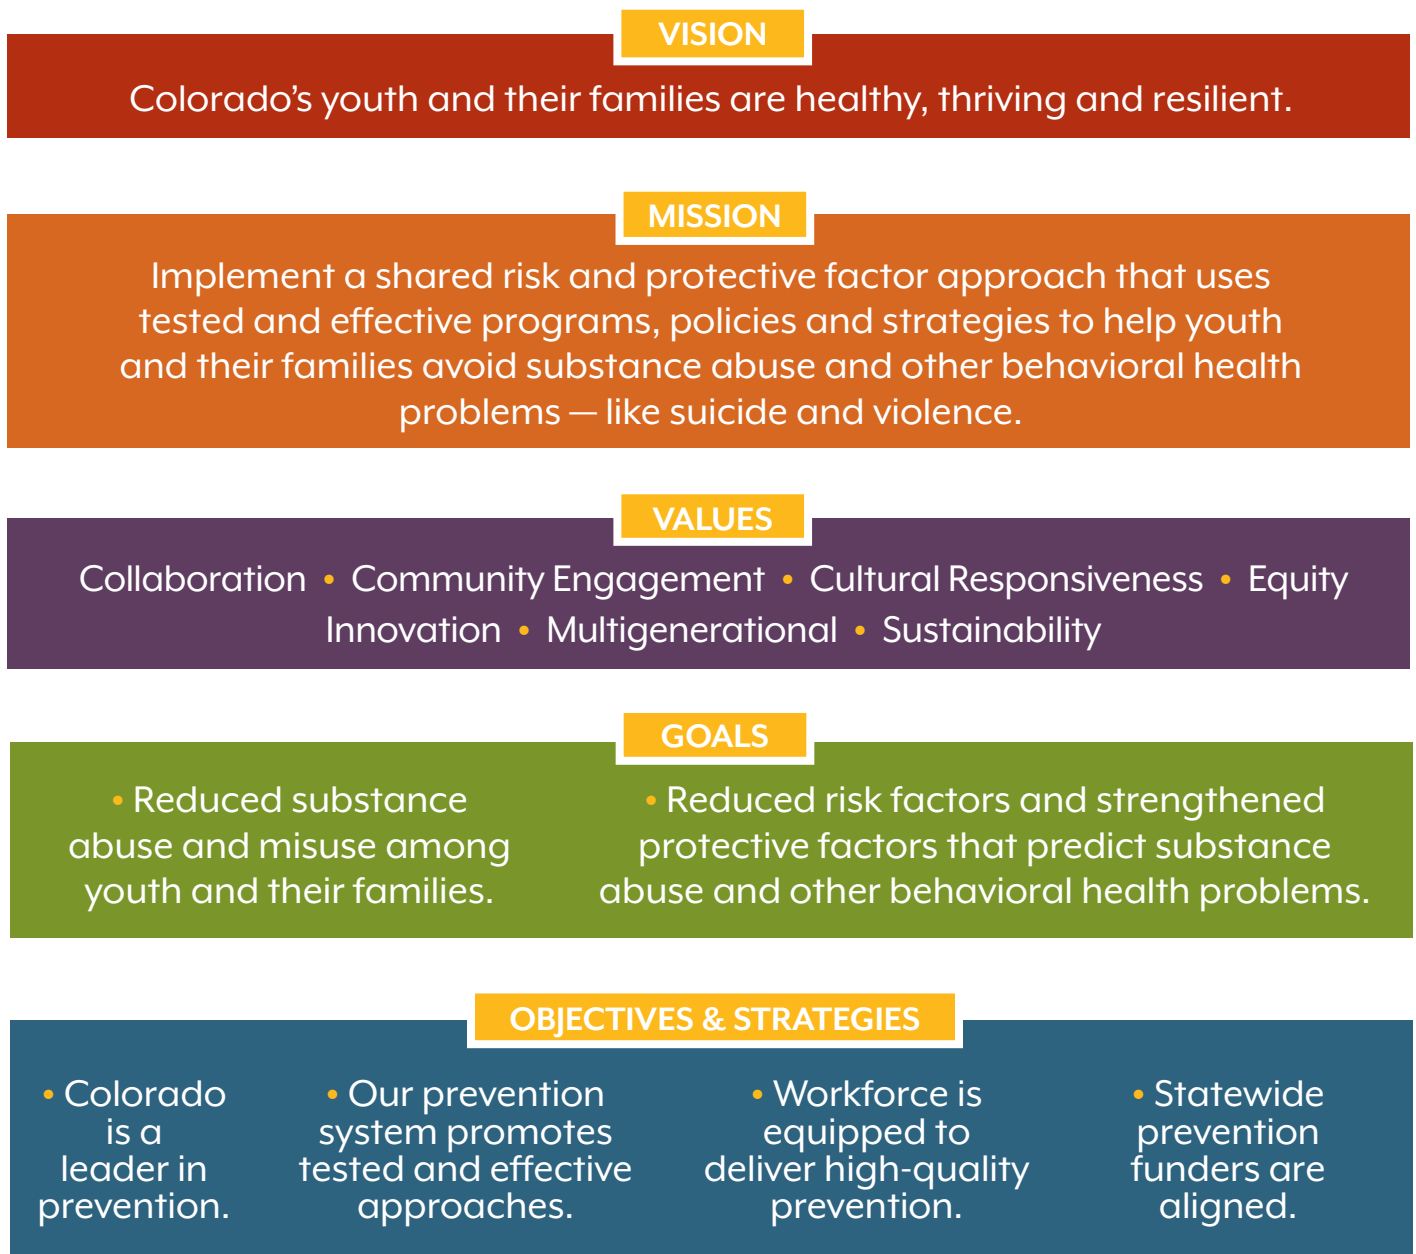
VISION

Colorado's youth and their families are healthy, thriving and resilient.

MISSION

Implement a shared risk and protective factor approach that uses tested and effective programs, policies and strategies to help youth and their families avoid substance abuse and other behavioral health problems — like suicide and violence.

VALUES

Collaboration • Community Engagement • Cultural Responsiveness • Equity Innovation • Multigenerational • Sustainability

GOALS

• Reduced substance abuse and misuse among youth and their families.

• Reduced risk factors and strengthened protective factors that predict substance abuse and other behavioral health problems.

OBJECTIVES & STRATEGIES

• Colorado is a leader in prevention.

• Our prevention system promotes tested and effective approaches.

• Workforce is equipped to deliver high-quality prevention.

• Statewide prevention funders are aligned.